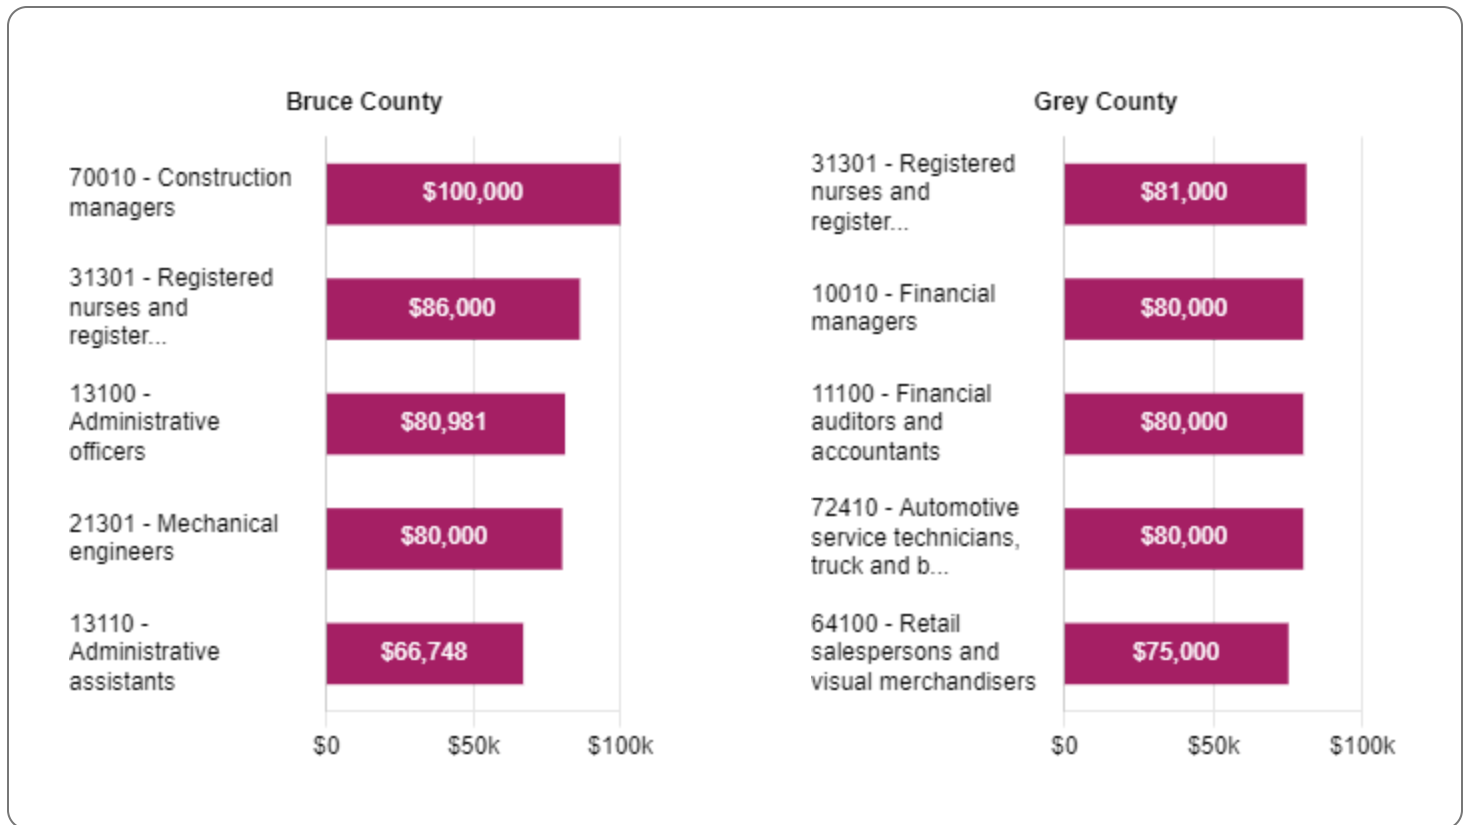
Bruce County

| | |
|---|---|
| 70010 - Construction managers | $100,000 |
| 31301 - Registered nurses and register... | $86,000 |
| 13100 - Administrative officers | $80,981 |
| 21301 - Mechanical engineers | $80,000 |
| 13110 - Administrative assistants | $66,748 |

$0 $50k $100k

Grey County

| | |
|---|---|
| 31301 - Registered nurses and register... | $81,000 |
| 10010 - Financial managers | $80,000 |
| 11100 - Financial auditors and accountants | $80,000 |
| 72410 - Automotive service technicians, truck and b... | $80,000 |
| 64100 - Retail salespersons and visual merchandisers | $75,000 |

$0 $50k $100k